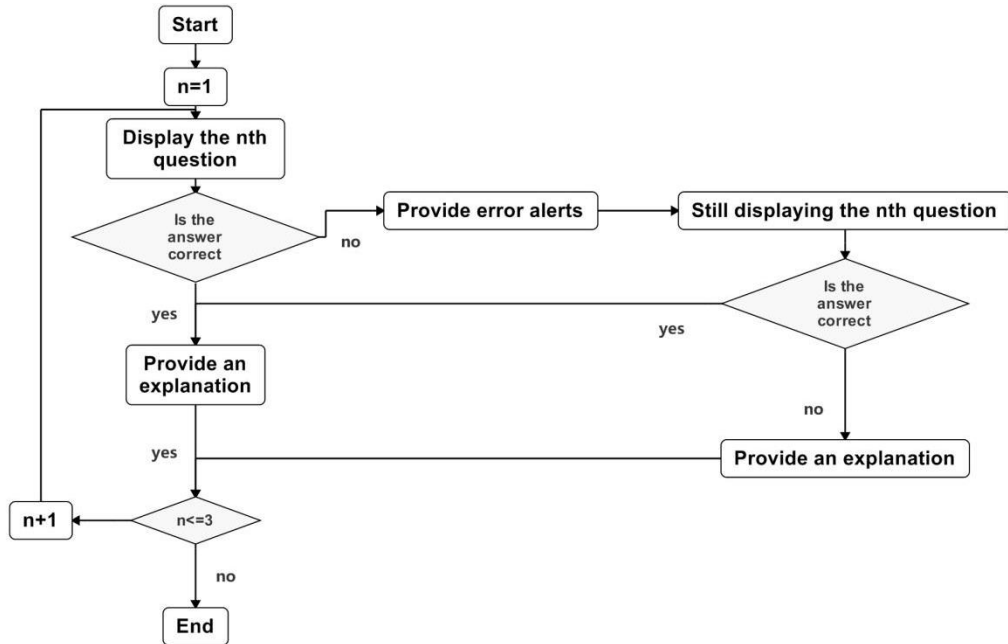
Start

n=1

Display the nth question

Is the answer correct

no

Provide error alerts

Still displaying the nth question

Is the answer correct

yes

yes

Provide an explanation

no

yes

Provide an explanation

n+1

n<=3

no

End